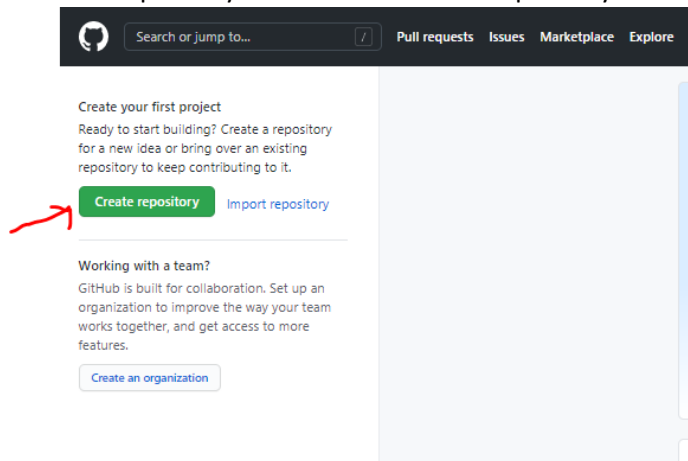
Search or jump to...
/
Pull requests Issues Marketplace Explore

Create your first project
Ready to start building? Create a repository for a new idea or bring over an existing repository to keep contributing to it.

Create repository
Import repository

Working with a team?
GitHub is built for collaboration. Set up an organization to improve the way your team works together, and get access to more features.

Create an organization